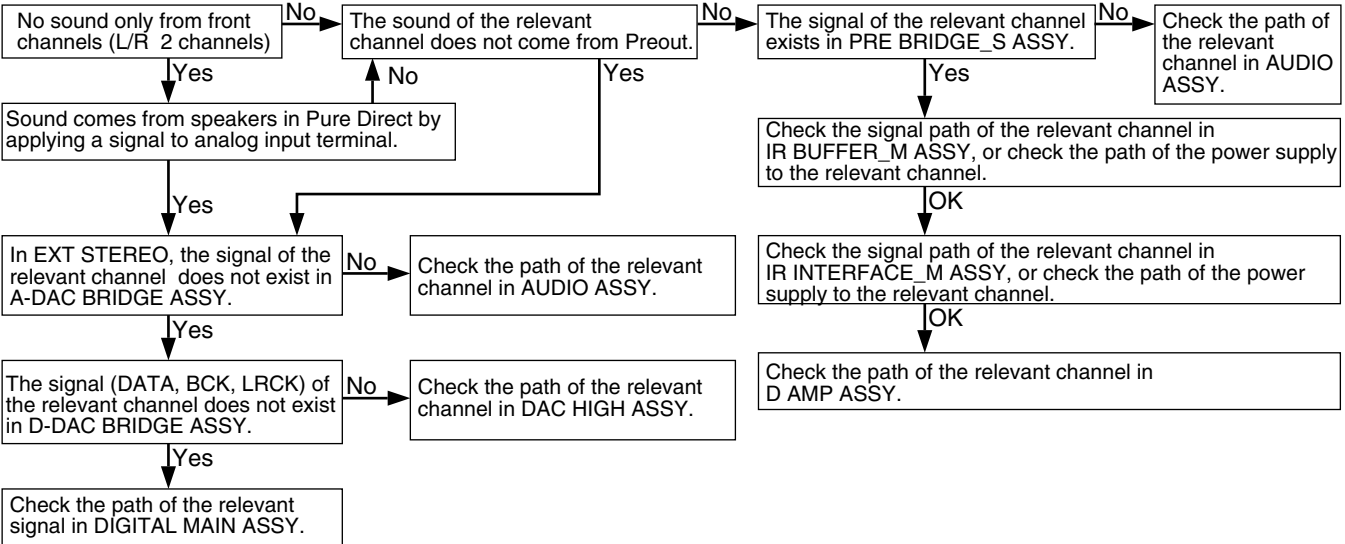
No sound only from front channels (L/R 2 channels)

No

The sound of the relevant channel does not come from Preout.

No

The signal of the relevant channel exists in PRE BRIDGE_S ASSY.

No

Check the path of the relevant channel in AUDIO ASSY.

Yes

No

Yes

Yes

Sound comes from speakers in Pure Direct by applying a signal to analog input terminal.

Check the signal path of the relevant channel in IR BUFFER_M ASSY, or check the path of the power supply to the relevant channel.

OK

Yes

Check the signal path of the relevant channel in IR INTERFACE_M ASSY, or check the path of the power supply to the relevant channel.

OK

In EXT STEREO, the signal of the relevant channel does not exist in A-DAC BRIDGE ASSY.

No

Check the path of the relevant channel in AUDIO ASSY.

Check the path of the relevant channel in D AMP ASSY.

Yes

The signal (DATA, BCK, LRCK) of the relevant channel does not exist in D-DAC BRIDGE ASSY.

No

Check the path of the relevant channel in DAC HIGH ASSY.

Yes

Check the path of the relevant signal in DIGITAL MAIN ASSY.